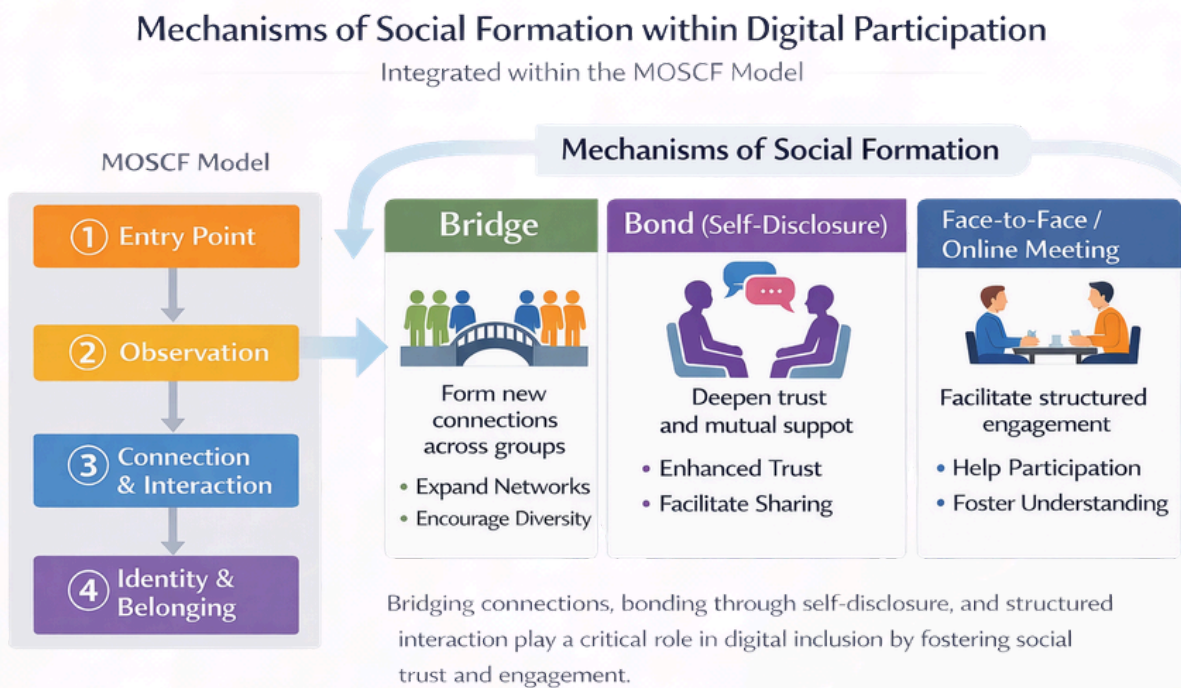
Mechanisms of Social Formation within Digital Participation

Integrated within the MOSCF Model

MOSCF Model

① Entry Point

② Observation

③ Connection & Interaction

④ Identity & Belonging

Mechanisms of Social Formation

Bridge

Form new connections across groups

• Expand Networks
• Encourage Diversity

Bond (Self-Disclosure)

Deepen trust and mutual suppot

• Enhanced Trust
• Facilitate Sharing

Face-to-Face / Online Meeting

Facilitate structured engagement

• Help Participation
• Foster Understanding

Bridging connections, bonding through self-disclosure, and structured interaction play a critical role in digital inclusion by fostering social trust and engagement.